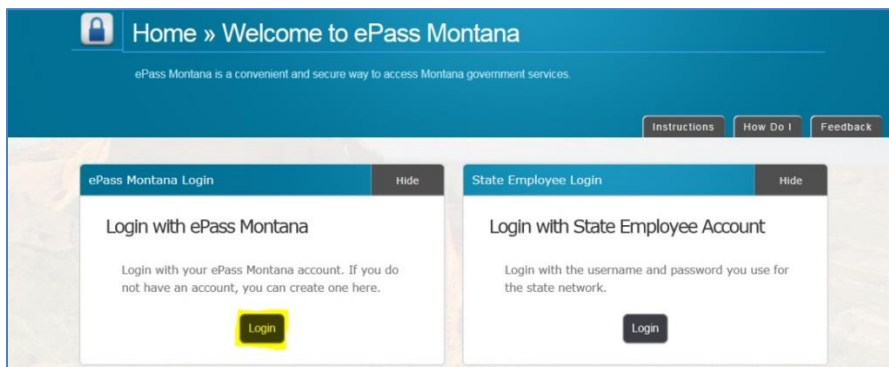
Home » Welcome to ePass Montana

ePass Montana is a convenient and secure way to access Montana government services.

Instructions How Do I Feedback

ePass Montana Login Hide

Login with ePass Montana

Login with your ePass Montana account. If you do not have an account, you can create one here.

Login

State Employee Login Hide

Login with State Employee Account

Login with the username and password you use for the state network.

Login